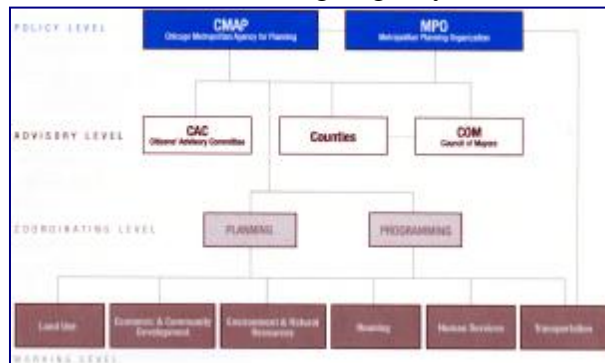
POLICY LEVEL

CMAP
Chicago Metropolitan Agency for Planning

MPO
Metropolitan Planning Organization

ADVISORY LEVEL

CAC
Citizens' Advisory Committee

Counties

COM
Council of Mayors

COORDINATING LEVEL

PLANNING

PROGRAMMING

Land Use

Economic & Community Development

Environment & Natural Resources

Housing

Human Services

Transportation

WORKING LEVEL